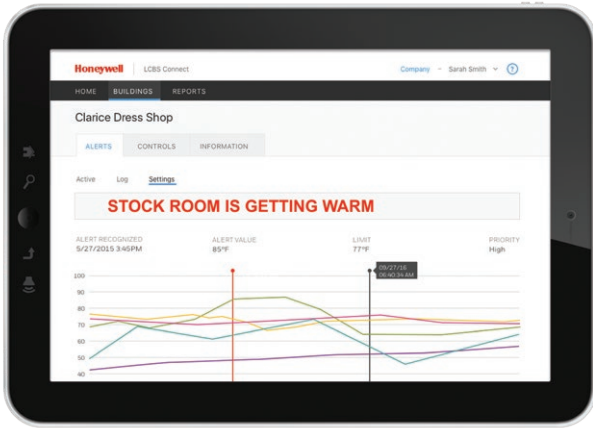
Honeywell | LCBS Connect

Company ⌄ Sarah Smith ⌄ ?

HOME BUILDINGS REPORTS

Clarice Dress Shop

ALERTS CONTROLS INFORMATION

Active Log Settings

STOCK ROOM IS GETTING WARM

ALERT RECOGNIZED
5/27/2015 3:46PM

ALERT VALUE
85°F

LIMIT
77°F

PRIORITY
High

05/27/16
06:40:34 AM

100
90
80
70
60
50
40